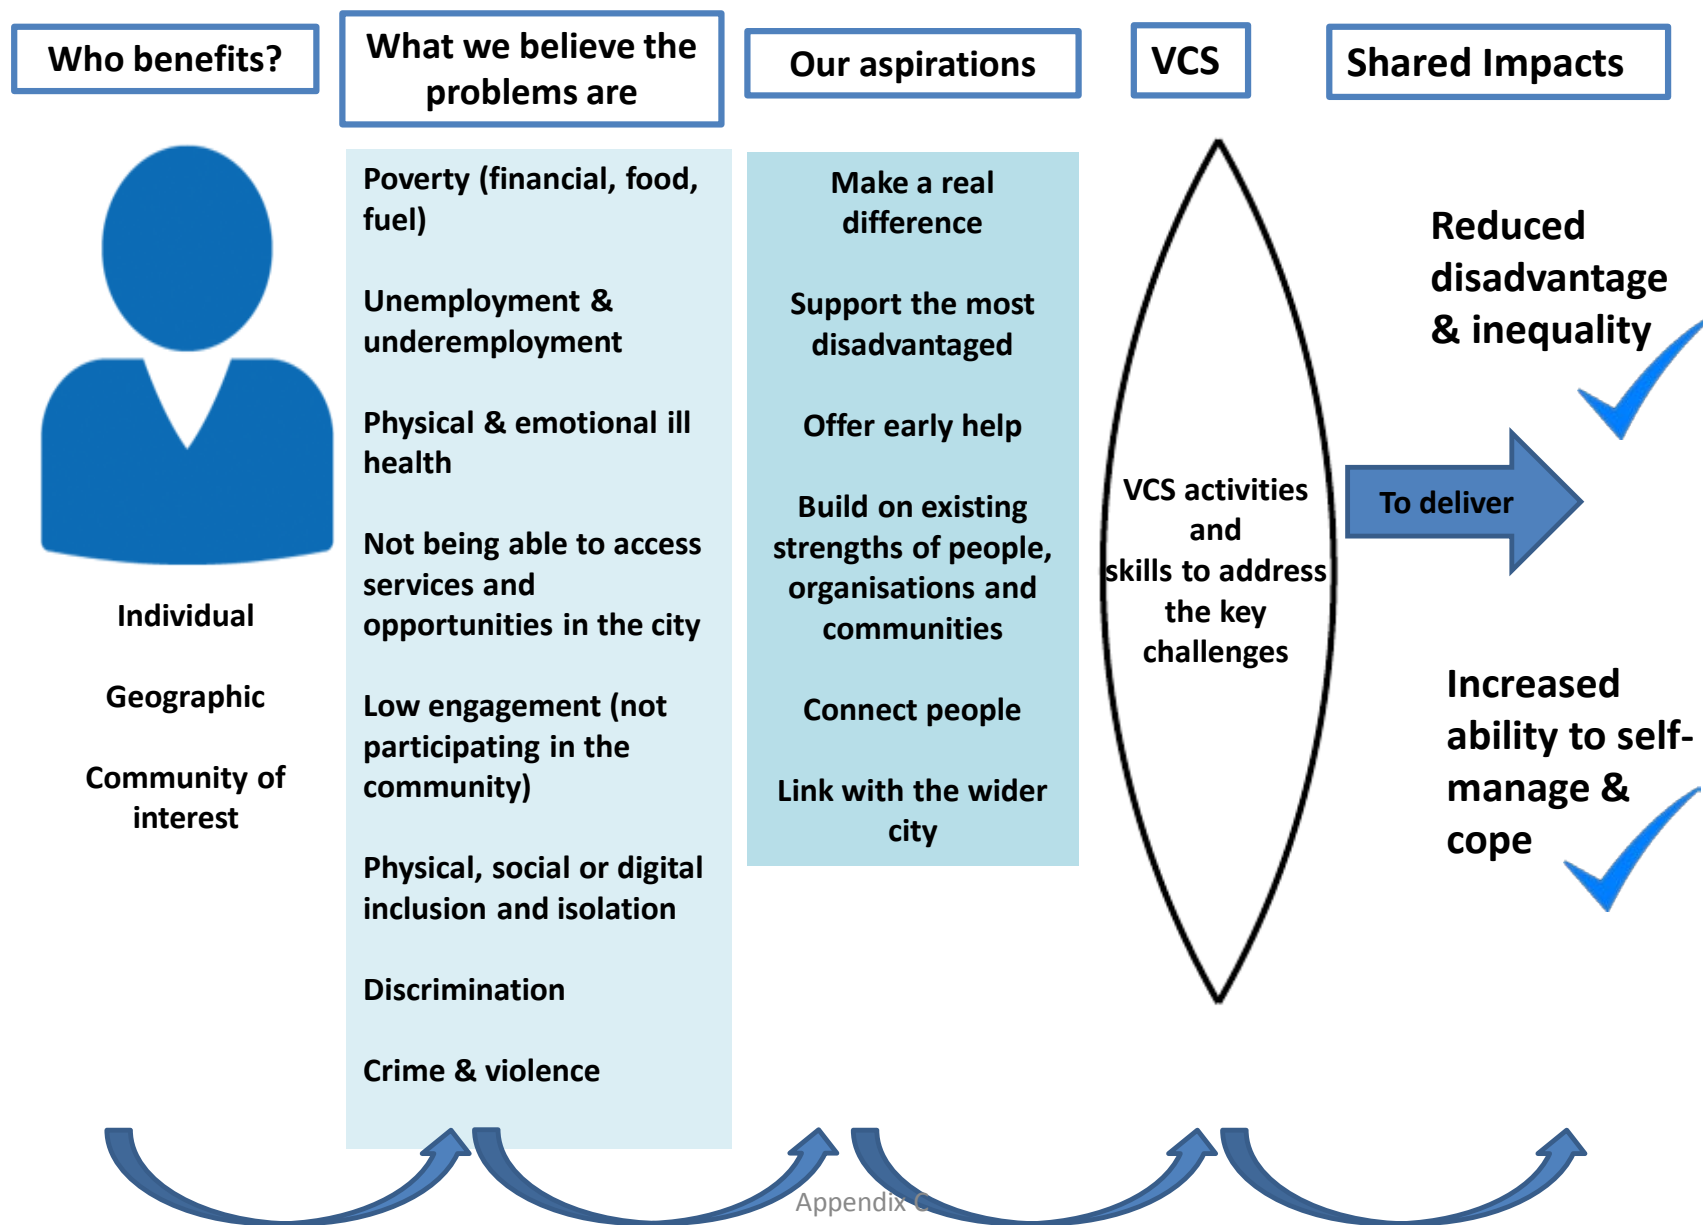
Who benefits?

What we believe the problems are

Our aspirations

VCS

Shared Impacts

Individual

Geographic

Community of interest

Poverty (financial, food, fuel)

Unemployment & underemployment

Physical & emotional ill health

Not being able to access services and opportunities in the city

Low engagement (not participating in the community)

Physical, social or digital inclusion and isolation

Discrimination

Crime & violence

Make a real difference

Support the most disadvantaged

Offer early help

Build on existing strengths of people, organisations and communities

Connect people

Link with the wider city

VCS activities and skills to address the key challenges

To deliver

Reduced disadvantage & inequality

Increased ability to self-manage & cope

Appendix C